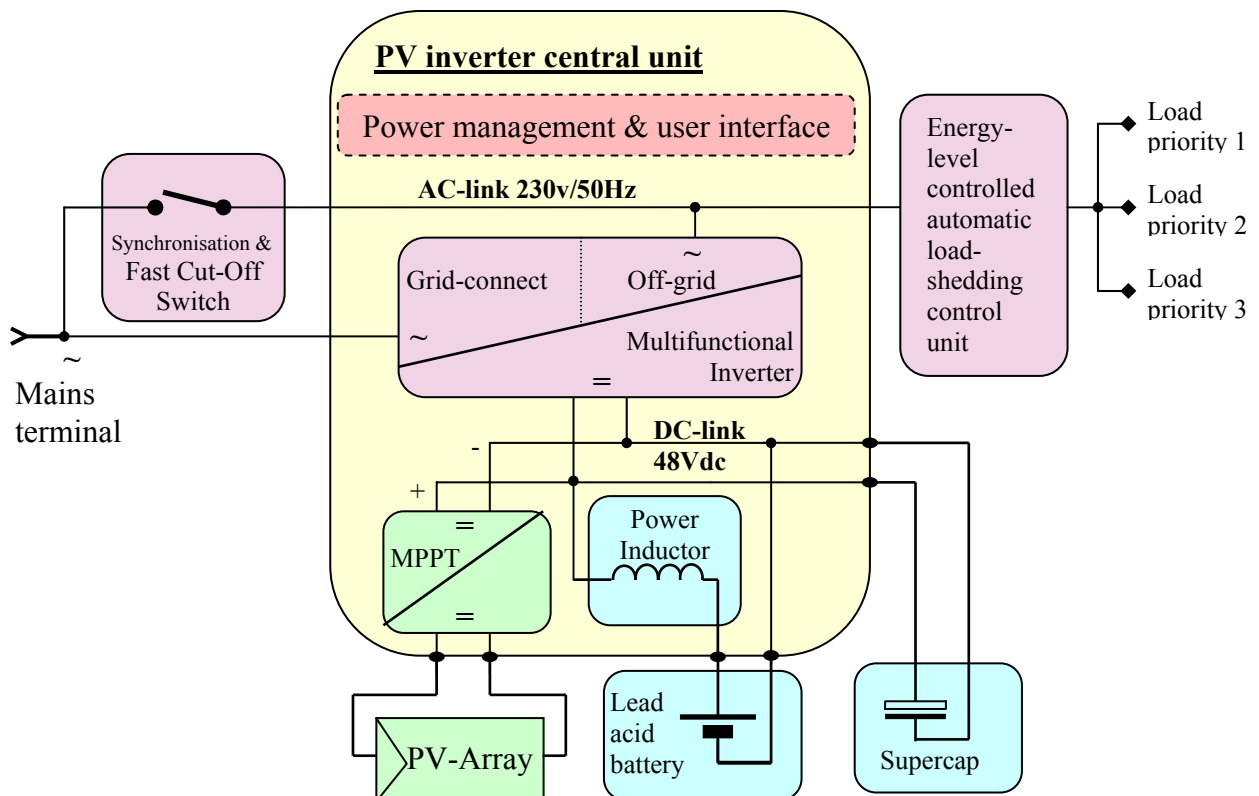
PV inverter central unit

Power management & user interface

AC-link 230v/50Hz

Synchronisation & Fast Cut-Off Switch

~

Mains terminal

Grid-connect

~

Off-grid

~

Multifunctional Inverter

=

DC-link 48Vdc

-

+

=

MPPT

=

Power Inductor

PV-Array

Lead acid battery

Supercap

Energy-level controlled automatic load-shedding control unit

Load priority 1

Load priority 2

Load priority 3